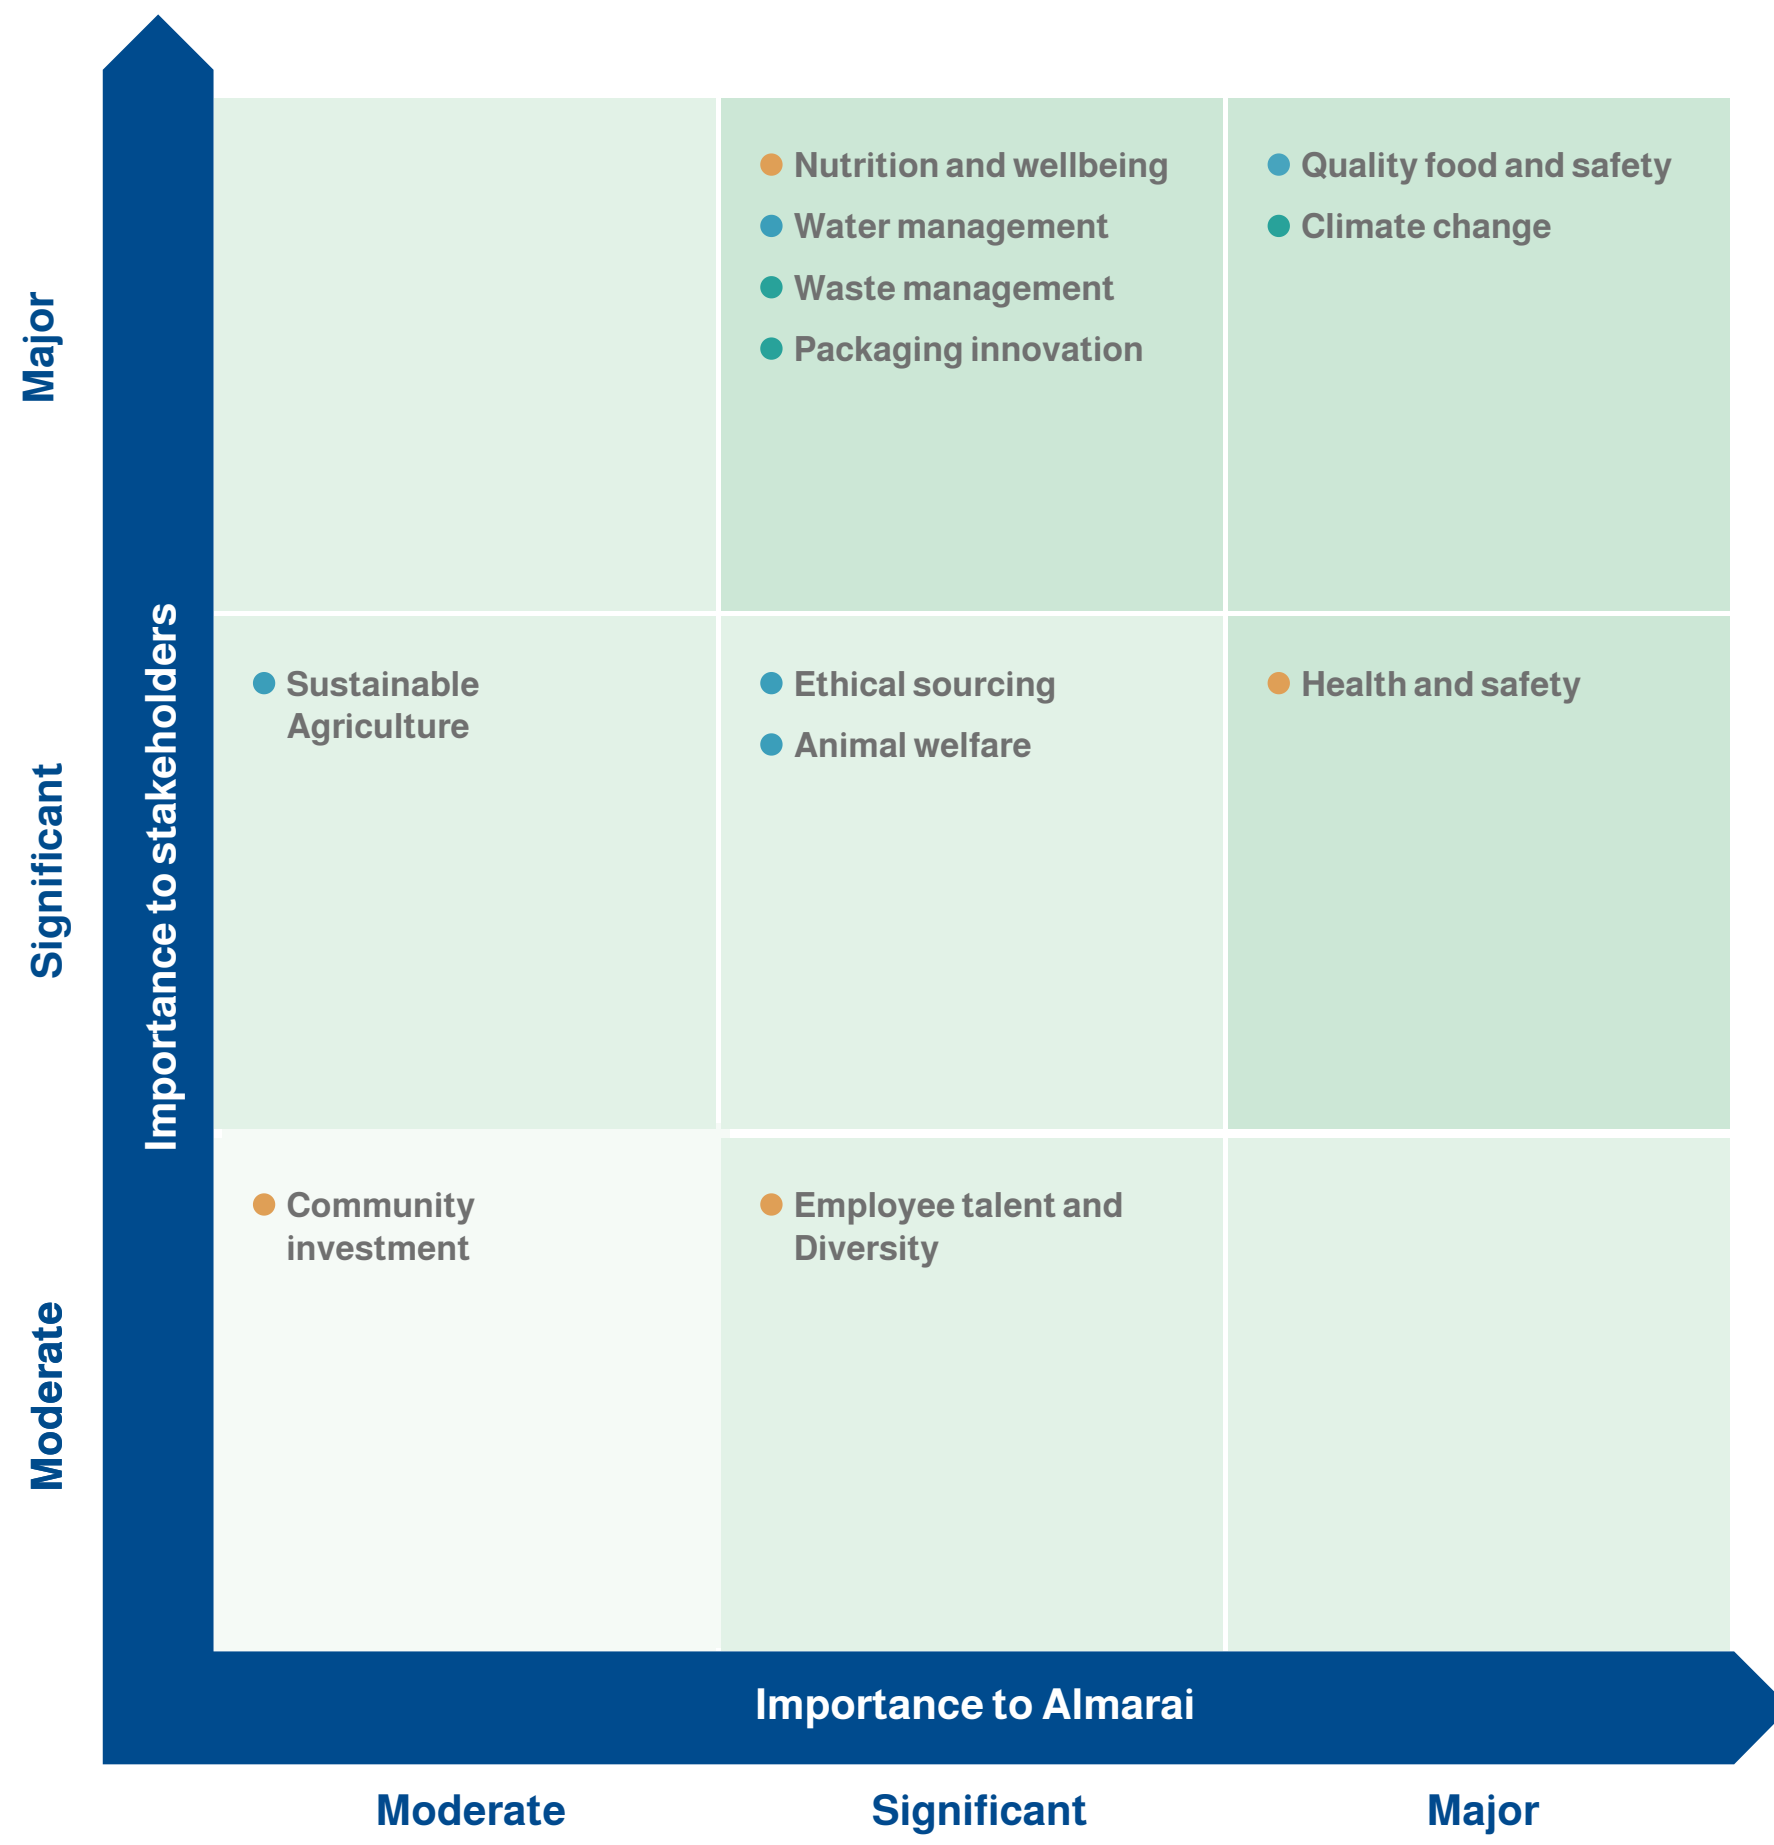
Major

Significant

Moderate

Importance to stakeholders

Nutrition and wellbeing
Water management
Waste management
Packaging innovation

Quality food and safety
Climate change

Sustainable Agriculture

Ethical sourcing
Animal welfare

Health and safety

Community investment

Employee talent and Diversity

Importance to Almarai

Moderate

Significant

Major